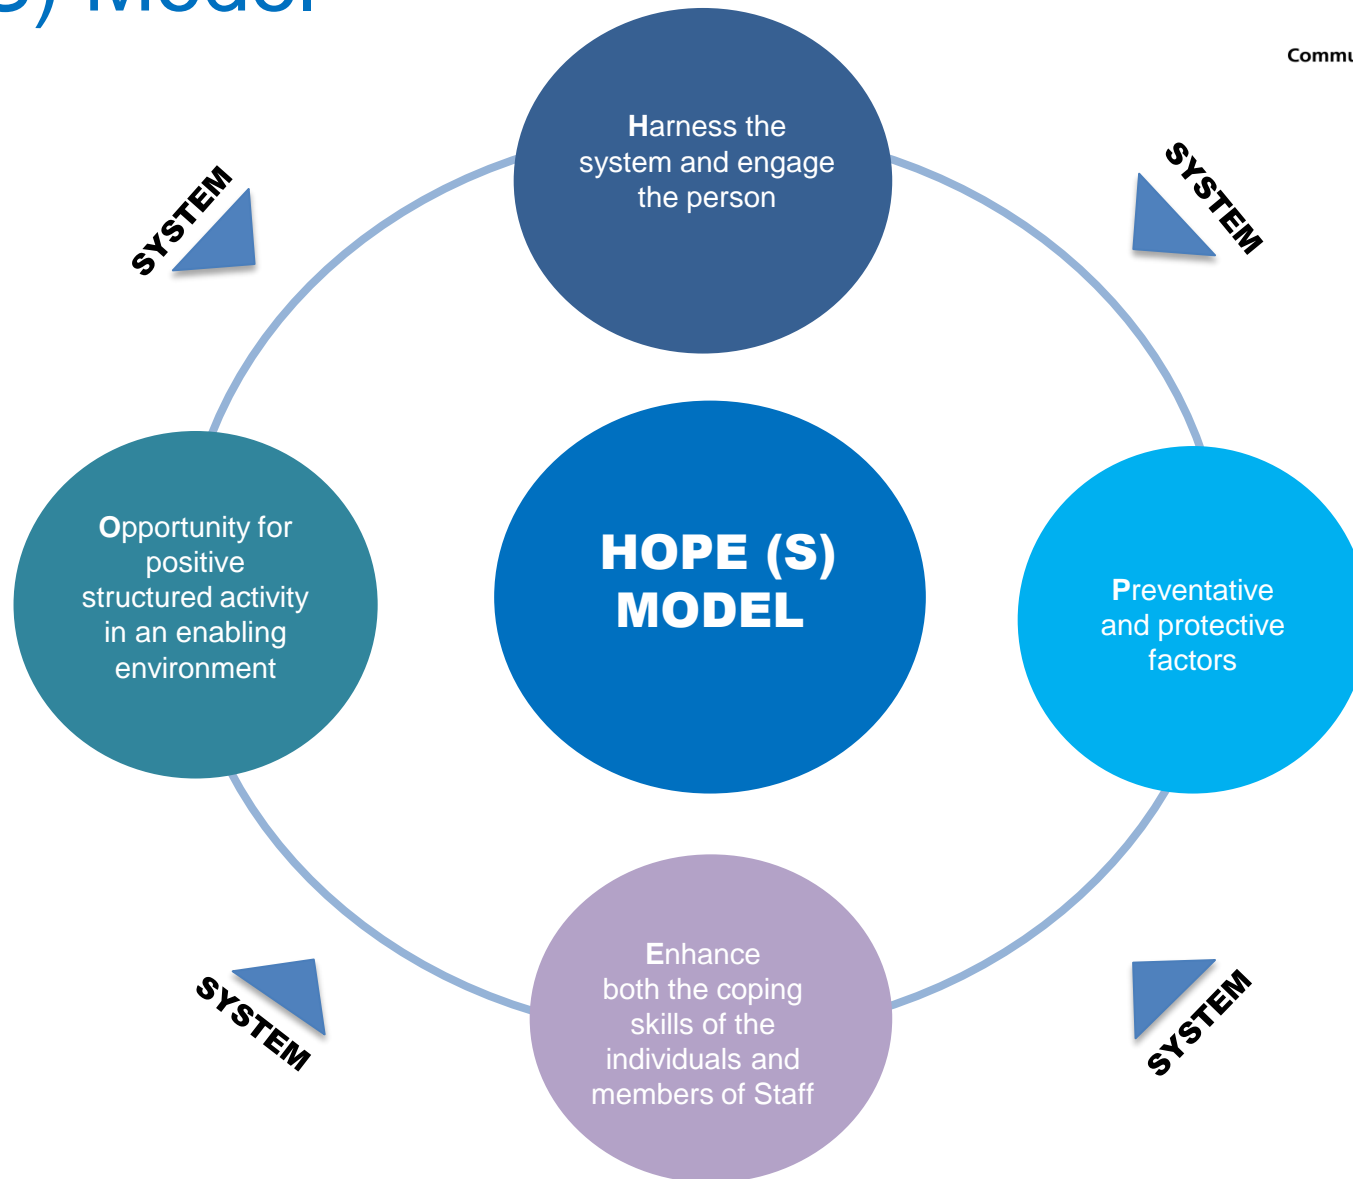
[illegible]) Model

Commu

Harness the system and engage the person

SYSTEM

SYSTEM

Opportunity for positive structured activity in an enabling environment

HOPE (S) MODEL

Preventative and protective factors

SYSTEM

Enhance both the coping skills of the individuals and members of Staff

SYSTEM